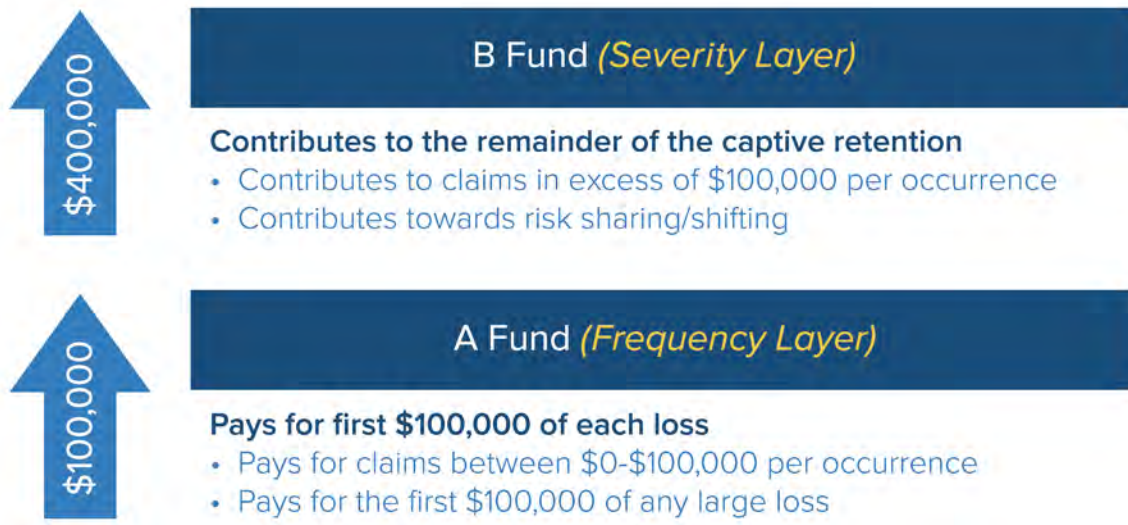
$400,000

B Fund (Severity Layer)

Contributes to the remainder of the captive retention
• Contributes to claims in excess of \$100,000 per occurrence
• Contributes towards risk sharing/shifting

$100,000

A Fund (Frequency Layer)

Pays for first \$100,000 of each loss
• Pays for claims between \$0-\$100,000 per occurrence
• Pays for the first \$100,000 of any large loss